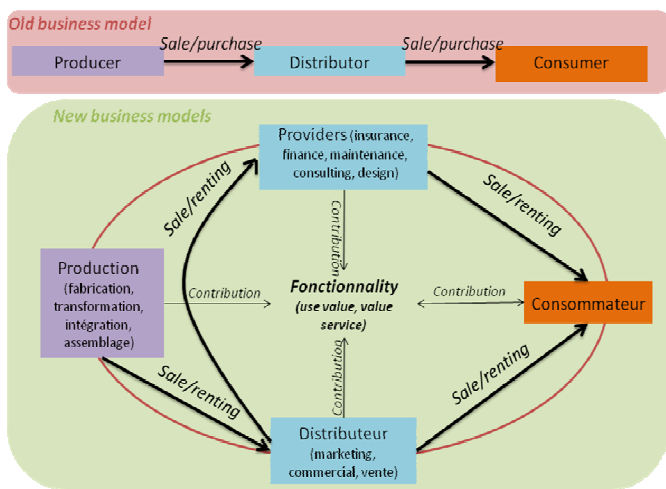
Old business model

Producer

Sale/purchase

Distributor

Sale/purchase

Consumer

New business models

Providers (insurance, finance, maintenance, consulting, design)

Sale/renting

Sale/renting

Contribution

Production (fabrication, transformation, intégration, assemblage)

Contribution

Fonctionnality (use value, value service)

Contribution

Consommateur

Contribution

Sale/renting

Sale/renting

Distributeur (marketing, commercial, vente)